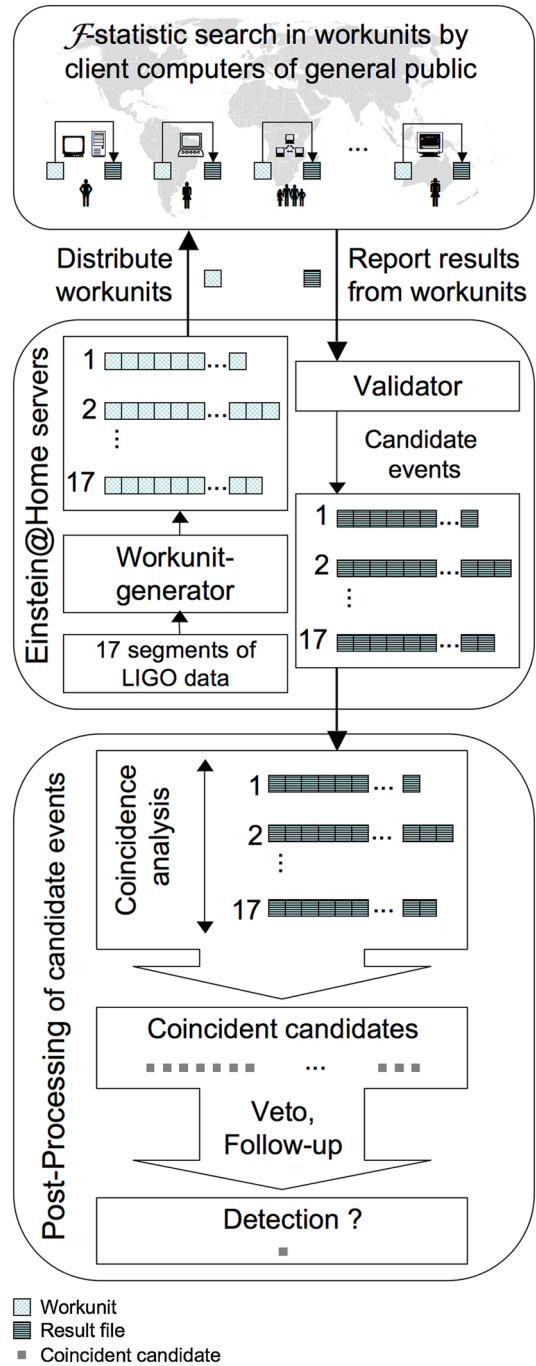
$\mathcal{F}$-statistic search in workunits by client computers of general public

...

Distribute workunits

Report results from workunits

Einstein@Home servers

1 ...

2 ...

⋮

17 ...

Workunit-generator

17 segments of LIGO data

Validator

Candidate events

1 ...

2 ...

⋮

17 ...

Post-Processing of candidate events

Coincidence analysis

1 ...

2 ...

⋮

17 ...

Coincident candidates

...

Veto, Follow-up

Detection ?

Workunit

Result file

Coincident candidate